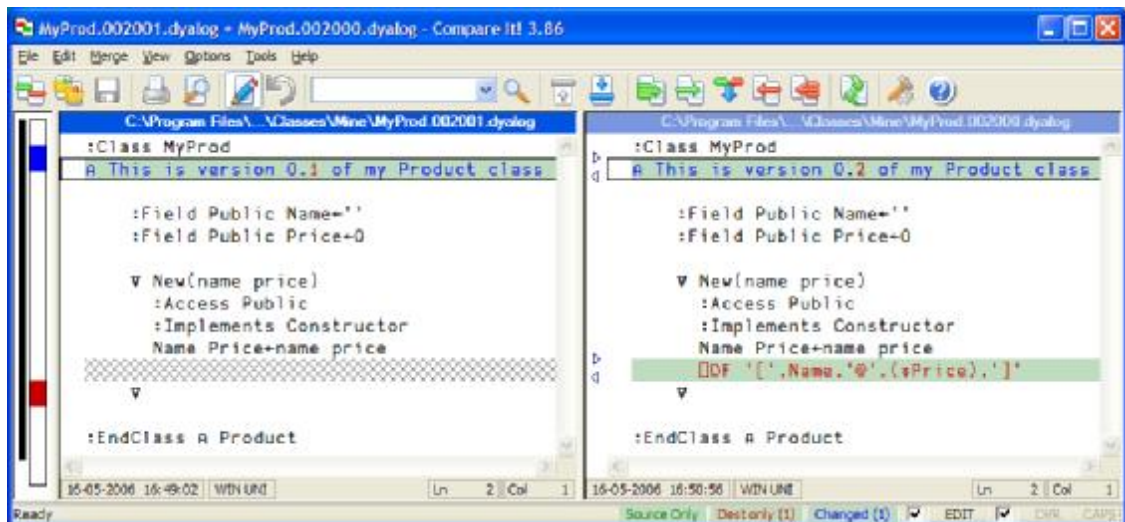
MyProd.002001.dyalog ↔ MyProd.002000.dyalog - Compare It! 3.86

File Edit Merge View Options Tools Help

C:\Program Files\...\Classes\Mine\MyProd.002001.dyalog

:Class MyProd
⍝ This is version 0.1 of my Product class

:Field Public Name←''
:Field Public Price←0

∇ New(name price)
:Access Public
:Implements Constructor
Name Price←name price

∇

:EndClass ⍝ Product

16-05-2006 16:49:02 | WIN UNI | Ln 2 | Col 1

C:\Program Files\...\Classes\Mine\MyProd.002000.dyalog

:Class MyProd
⍝ This is version 0.2 of my Product class

:Field Public Name←''
:Field Public Price←0

∇ New(name price)
:Access Public
:Implements Constructor
Name Price←name price
⎕DF '[',Name,'@',(⍕Price),']'
∇

:EndClass ⍝ Product

16-05-2006 16:50:56 | WIN UNI | Ln 2 | Col 1

Ready | Source Only | Dest only (1) | Changed (1) | EDIT | OVR | CAPS